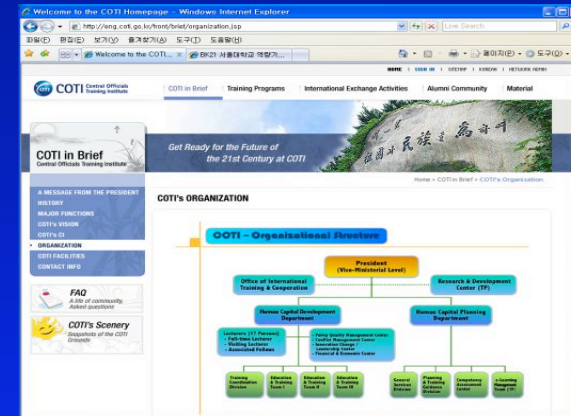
Welcome to the COTI Homepage - Windows Internet Explorer

http://eng.coti.go.kr/front/brief/organization.jsp

Live Search

파일(F) 편집(E) 보기(V) 즐겨찾기(A) 도구(T) 도움말(H)

Welcome to the COTI...

BK21 서울대학교 역량가...

페이지(P) 도구(O)

HOME | SIGN IN | SITEMAP | KOREAN | NETWORK ADMIN

COTI Central Officials Training Institute

COTI in Brief | Training Programs | International Exchange Activities | Alumni Community | Material

COTI in Brief
Central Officials Training Institute

Get Ready for the Future of the 21st Century at COTI

A MESSAGE FROM THE PRESIDENT
HISTORY
MAJOR FUNCTIONS
COTI's VISION
COTI's CI
ORGANIZATION
COTI FACILITIES
CONTACT INFO

FAQ
A life of community, Asked questions

COTI's Scenery
Snapshots of the COTI Grounds

Home > COTI in Brief > COTI's Organization

COTI's ORGANIZATION

COTI – Organizational Structure

President
(Vice-Ministerial Level)

Office of International Training & Cooperation

Research & Development Center (TF)

Human Capital Development Department

Human Capital Planning Department

Lecturers (17 Persons)
- Full-time Lecturer
- Visiting Lecturer
- Associated Fellows

- Policy Quality Management Center
- Conflict Management Center
- Innovation Change / Leadership Center
- Financial & Economic Center

Training Coordination Division

Education & Training Team I

Education & Training Team II

Education & Training Team III

General Services Division

Planning & Training Guidance Division

Competency Assessment Center

e-Learning Management Team (TF)